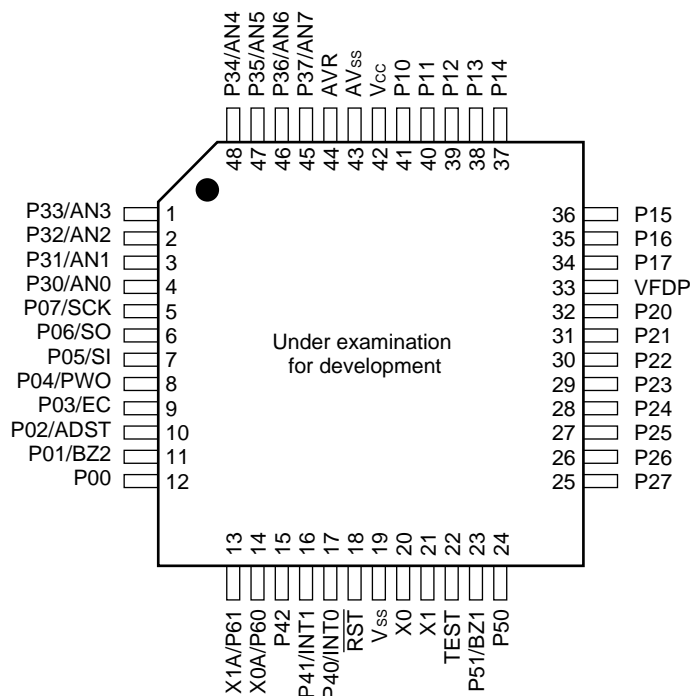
P34/AN4 48
P35/AN5 47
P36/AN6 46
P37/AN7 45
AVR 44
AVss 43
Vcc 42
P10 41
P11 40
P12 39
P13 38
P14 37

P33/AN3 1
P32/AN2 2
P31/AN1 3
P30/AN0 4
P07/SCK 5
P06/SO 6
P05/SI 7
P04/PWO 8
P03/EC 9
P02/ADST 10
P01/BZ2 11
P00 12

Under examination for development

36 P15
35 P16
34 P17
33 VFDP
32 P20
31 P21
30 P22
29 P23
28 P24
27 P25
26 P26
25 P27

13 X1A/P61
14 X0A/P60
15 P42
16 P41/INT1
17 P40/$\overline{INT0}$
18 $\overline{RST}$
19 Vss
20 X0
21 X1
22 TEST
23 P51/BZ1
24 P50